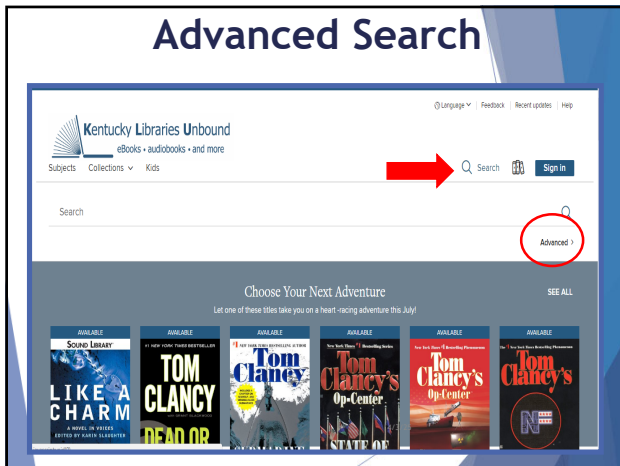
Advanced Search

Language | Feedback | Recent updates | Help

Kentucky Libraries Unbound
eBooks • audiobooks • and more

Subjects Collections Kids

Search Sign in

Search

Advanced ›

Choose Your Next Adventure

SEE ALL

Let one of these titles take you on a heart -racing adventure this July!

AVAILABLE
SOUND LIBRARY
LIKE A CHARM
A NOVEL IN VOICES
EDITED BY KARIN SLAUGHTER

AVAILABLE
#1 NEW YORK TIMES BESTSELLER
TOM CLANCY
DEAD OR

AVAILABLE
Tom Clancy

AVAILABLE
New York Times Bestselling Series
Tom Clancy's
Op-Center
STATE OF

AVAILABLE
New York Times Bestselling Phenomenon
Tom Clancy's
Op-Center

AVAILABLE
New York Times Bestselling Phenomenon
Tom Clancy's